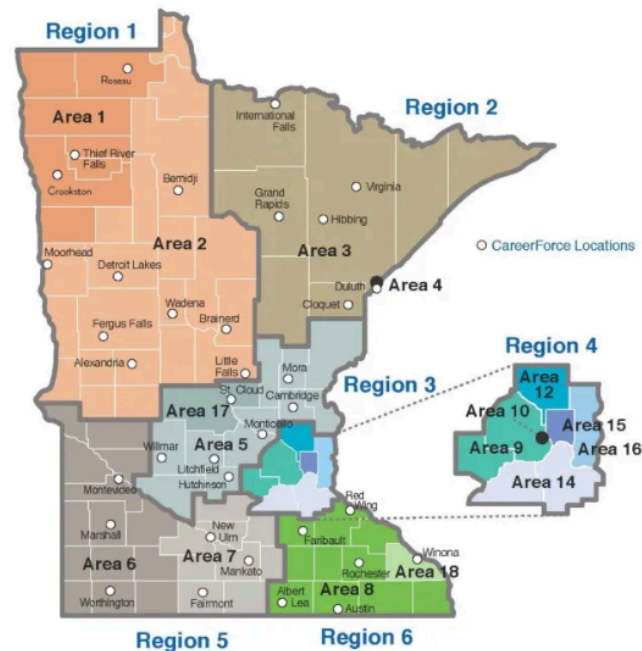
Region 1
Roseau
Area 1
Thief River Falls
Crookston
Bemidji
Moorhead
Area 2
Detroit Lakes
Wadena
Brainerd
Fergus Falls
Alexandria
Little Falls
Region 2
International Falls
Virginia
Grand Rapids
Hibbing
Area 3
Duluth
Area 4
Cloquet
CareerForce Locations
Region 4
Area 12
Area 10
Area 15
Area 9
Area 16
Area 14
Mora
Region 3
St. Cloud
Cambridge
Area 17
Monticello
Willmar
Area 5
Litchfield
Hutchinson
Montevideo
Red Wing
Marshall
New Ulm
Faribault
Winona
Area 6
Area 7
Mankato
Rochester
Area 18
Albert Lea
Area 8
Worthington
Fairmont
Austin
Region 5
Region 6